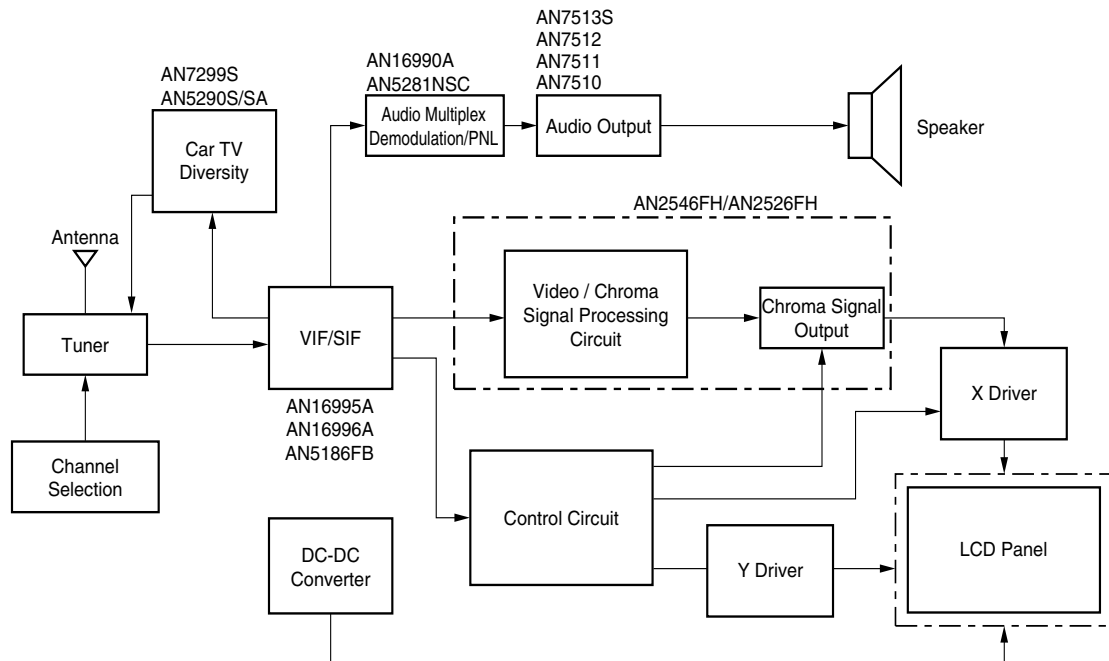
AN7513S
AN7512
AN7511
AN7510

AN16990A
AN5281NSC

AN7299S
AN5290S/SA

Audio Multiplex Demodulation/PNL

Audio Output

Speaker

Car TV Diversity

AN2546FH/AN2526FH

Antenna

Video / Chroma Signal Processing Circuit

Chroma Signal Output

Tuner

VIF/SIF

X Driver

AN16995A
AN16996A
AN5186FB

Channel Selection

Control Circuit

DC-DC Converter

Y Driver

LCD Panel